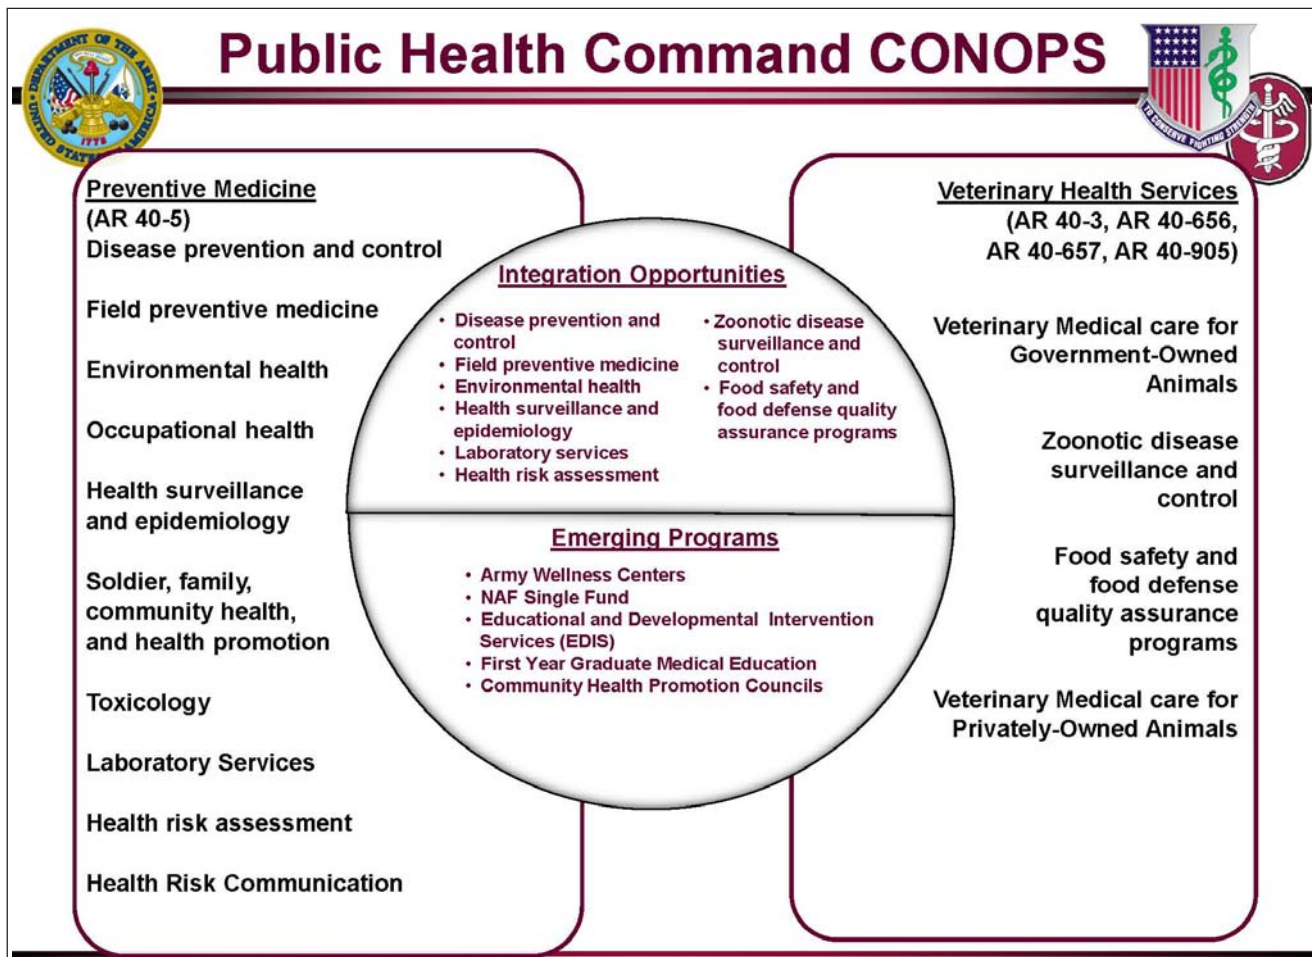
DEPARTMENT OF THE ARMY UNITED STATES OF AMERICA 1775

Public Health Command CONOPS

TO CONSERVE FIGHTING STRENGTH

Preventive Medicine
(AR 40-5)
Disease prevention and control

Field preventive medicine

Environmental health

Occupational health

Health surveillance and epidemiology

Soldier, family, community health, and health promotion

Toxicology

Laboratory Services

Health risk assessment

Health Risk Communication

Integration Opportunities

• Disease prevention and control
• Field preventive medicine
• Environmental health
• Health surveillance and epidemiology
• Laboratory services
• Health risk assessment

• Zoonotic disease surveillance and control
• Food safety and food defense quality assurance programs

Emerging Programs

• Army Wellness Centers
• NAF Single Fund
• Educational and Developmental Intervention Services (EDIS)
• First Year Graduate Medical Education
• Community Health Promotion Councils

Veterinary Health Services
(AR 40-3, AR 40-656, AR 40-657, AR 40-905)

Veterinary Medical care for Government-Owned Animals

Zoonotic disease surveillance and control

Food safety and food defense quality assurance programs

Veterinary Medical care for Privately-Owned Animals